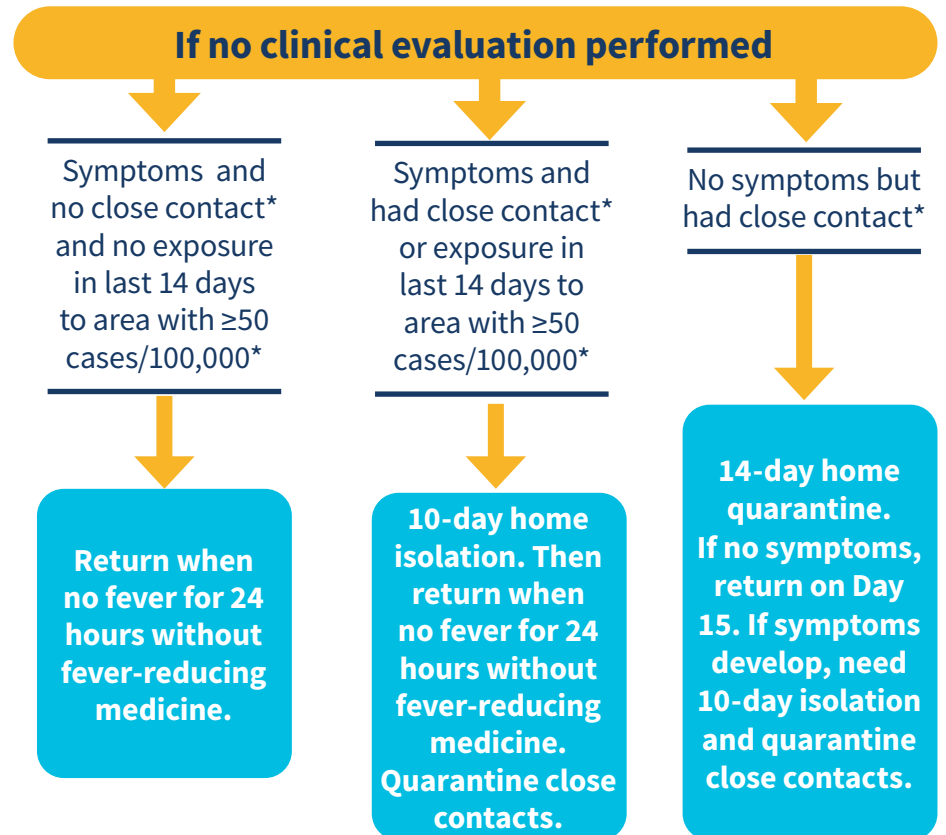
If no clinical evaluation performed

Symptoms and no close contact* and no exposure in last 14 days to area with ≥50 cases/100,000*

Return when no fever for 24 hours without fever-reducing medicine.

Symptoms and had close contact* or exposure in last 14 days to area with ≥50 cases/100,000*

10-day home isolation. Then return when no fever for 24 hours without fever-reducing medicine. Quarantine close contacts.

No symptoms but had close contact*

14-day home quarantine. If no symptoms, return on Day 15. If symptoms develop, need 10-day isolation and quarantine close contacts.